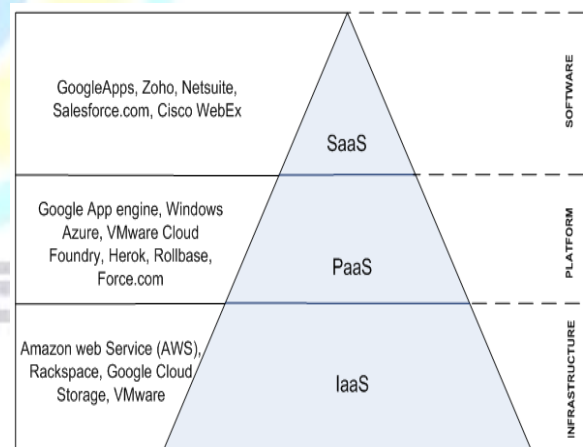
GoogleApps, Zoho, Netsuite, Salesforce.com, Cisco WebEx

SaaS

SOFTWARE

Google App engine, Windows Azure, VMware Cloud Foundry, Herok, Rollbase, Force.com

PaaS

PLATFORM

Amazon web Service (AWS), Rackspace, Google Cloud Storage, VMware

IaaS

INFRASTRUCTURE